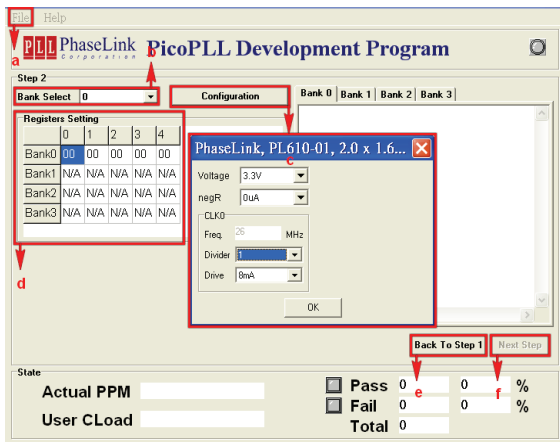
File Help

a

PLL PhaseLink Corporation PicoPLL Development Program

Step 2

b

Bank Select 0

Configuration

Bank 0 Bank 1 Bank 2 Bank 3

Registers Setting

| | 0 | 1 | 2 | 3 | 4 |
|---|---|---|---|---|---|
| Bank0 | 00 | 00 | 00 | 00 | 00 |
| Bank1 | N/A | N/A | N/A | N/A | N/A |
| Bank2 | N/A | N/A | N/A | N/A | N/A |
| Bank3 | N/A | N/A | N/A | N/A | N/A |

d

PhaseLink, PL610-01, 2.0 x 1.6...

c

Voltage 3.3V

negR 0uA

CLK0

Freq. 26 MHz

Divider 1

Drive 8mA

OK

Back To Step 1 Next Step

State

Actual PPM

User CLoad

Pass 0 0 %

e f

Fail 0 0 %

Total 0